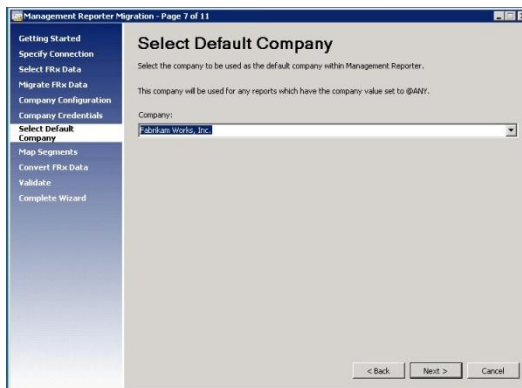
Management Reporter Migration - Page 7 of 11

Getting Started
Specify Connection
Select FRx Data
Migrate FRx Data
Company Configuration
Company Credentials
Select Default Company
Map Segments
Convert FRx Data
Validate
Complete Wizard

Select Default Company

Select the company to be used as the default company within Management Reporter.

This company will be used for any reports which have the company value set to @ANY.

Company:

Fabrikam Works, Inc.

< Back
Next >
Cancel